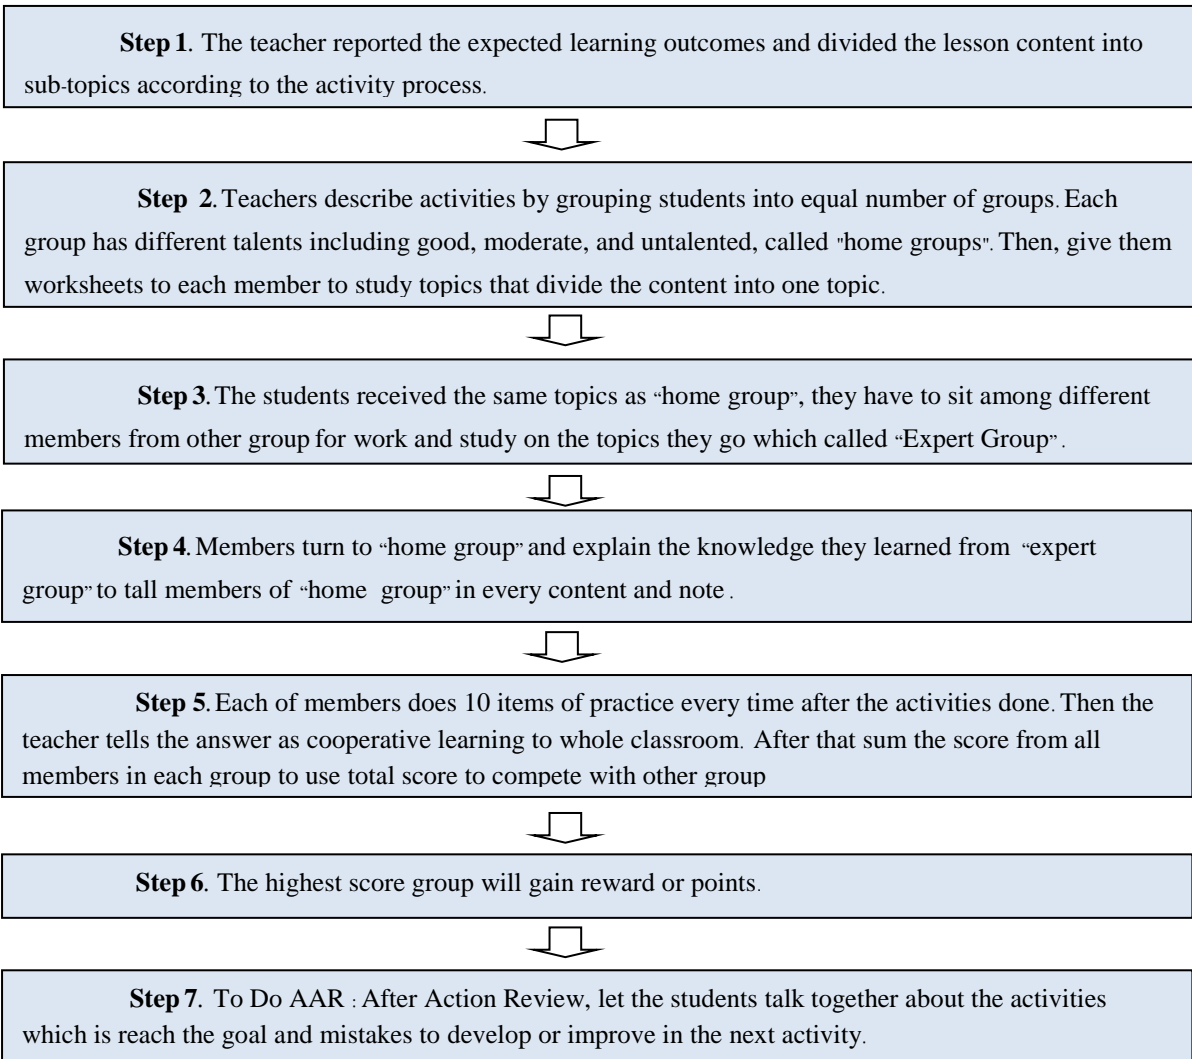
**Step 1**. The teacher reported the expected learning outcomes and divided the lesson content into sub-topics according to the activity process.

**Step 2**. Teachers describe activities by grouping students into equal number of groups. Each group has different talents including good, moderate, and untalented, called "home groups". Then, give them worksheets to each member to study topics that divide the content into one topic.

**Step 3**. The students received the same topics as "home group", they have to sit among different members from other group for work and study on the topics they go which called "Expert Group".

**Step 4**. Members turn to "home group" and explain the knowledge they learned from "expert group" to tall members of "home group" in every content and note.

**Step 5**. Each of members does 10 items of practice every time after the activities done. Then the teacher tells the answer as cooperative learning to whole classroom. After that sum the score from all members in each group to use total score to compete with other group

**Step 6**. The highest score group will gain reward or points.

**Step 7**. To Do AAR : After Action Review, let the students talk together about the activities which is reach the goal and mistakes to develop or improve in the next activity.